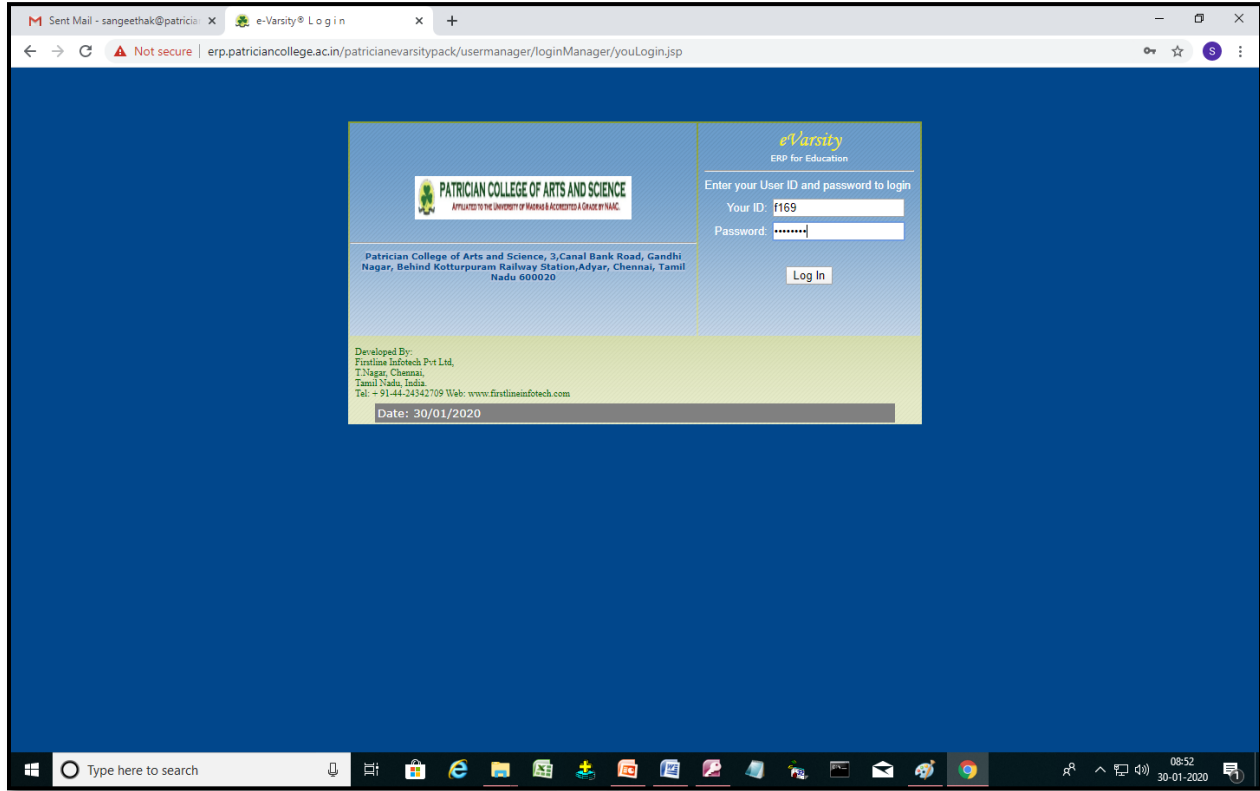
Sent Mail - sangeethak@patricia ×
e-Varsity® L o g i n ×
+

Not secure | erp.patriciancollege.ac.in/patricianevarsitypack/usermanager/loginManager/youLogin.jsp

PATRICIAN COLLEGE OF ARTS AND SCIENCE
AFFILIATED TO THE UNIVERSITY OF MADRAS & ACCREDITED A GRADE BY NAAC.

Patrician College of Arts and Science, 3,Canal Bank Road, Gandhi Nagar, Behind Kotturpuram Railway Station,Adyar, Chennai, Tamil Nadu 600020

eVarsity
ERP for Education

Enter your User ID and password to login
Your ID: f169
Password: ••••••••

Log In

Developed By:
Firstline Infotech Pvt Ltd,
T.Nagar, Chennai,
Tamil Nadu, India.
Tel: + 91-44-24342709 Web: www.firstlineinfotech.com

Date: 30/01/2020

Type here to search

08:52
30-01-2020